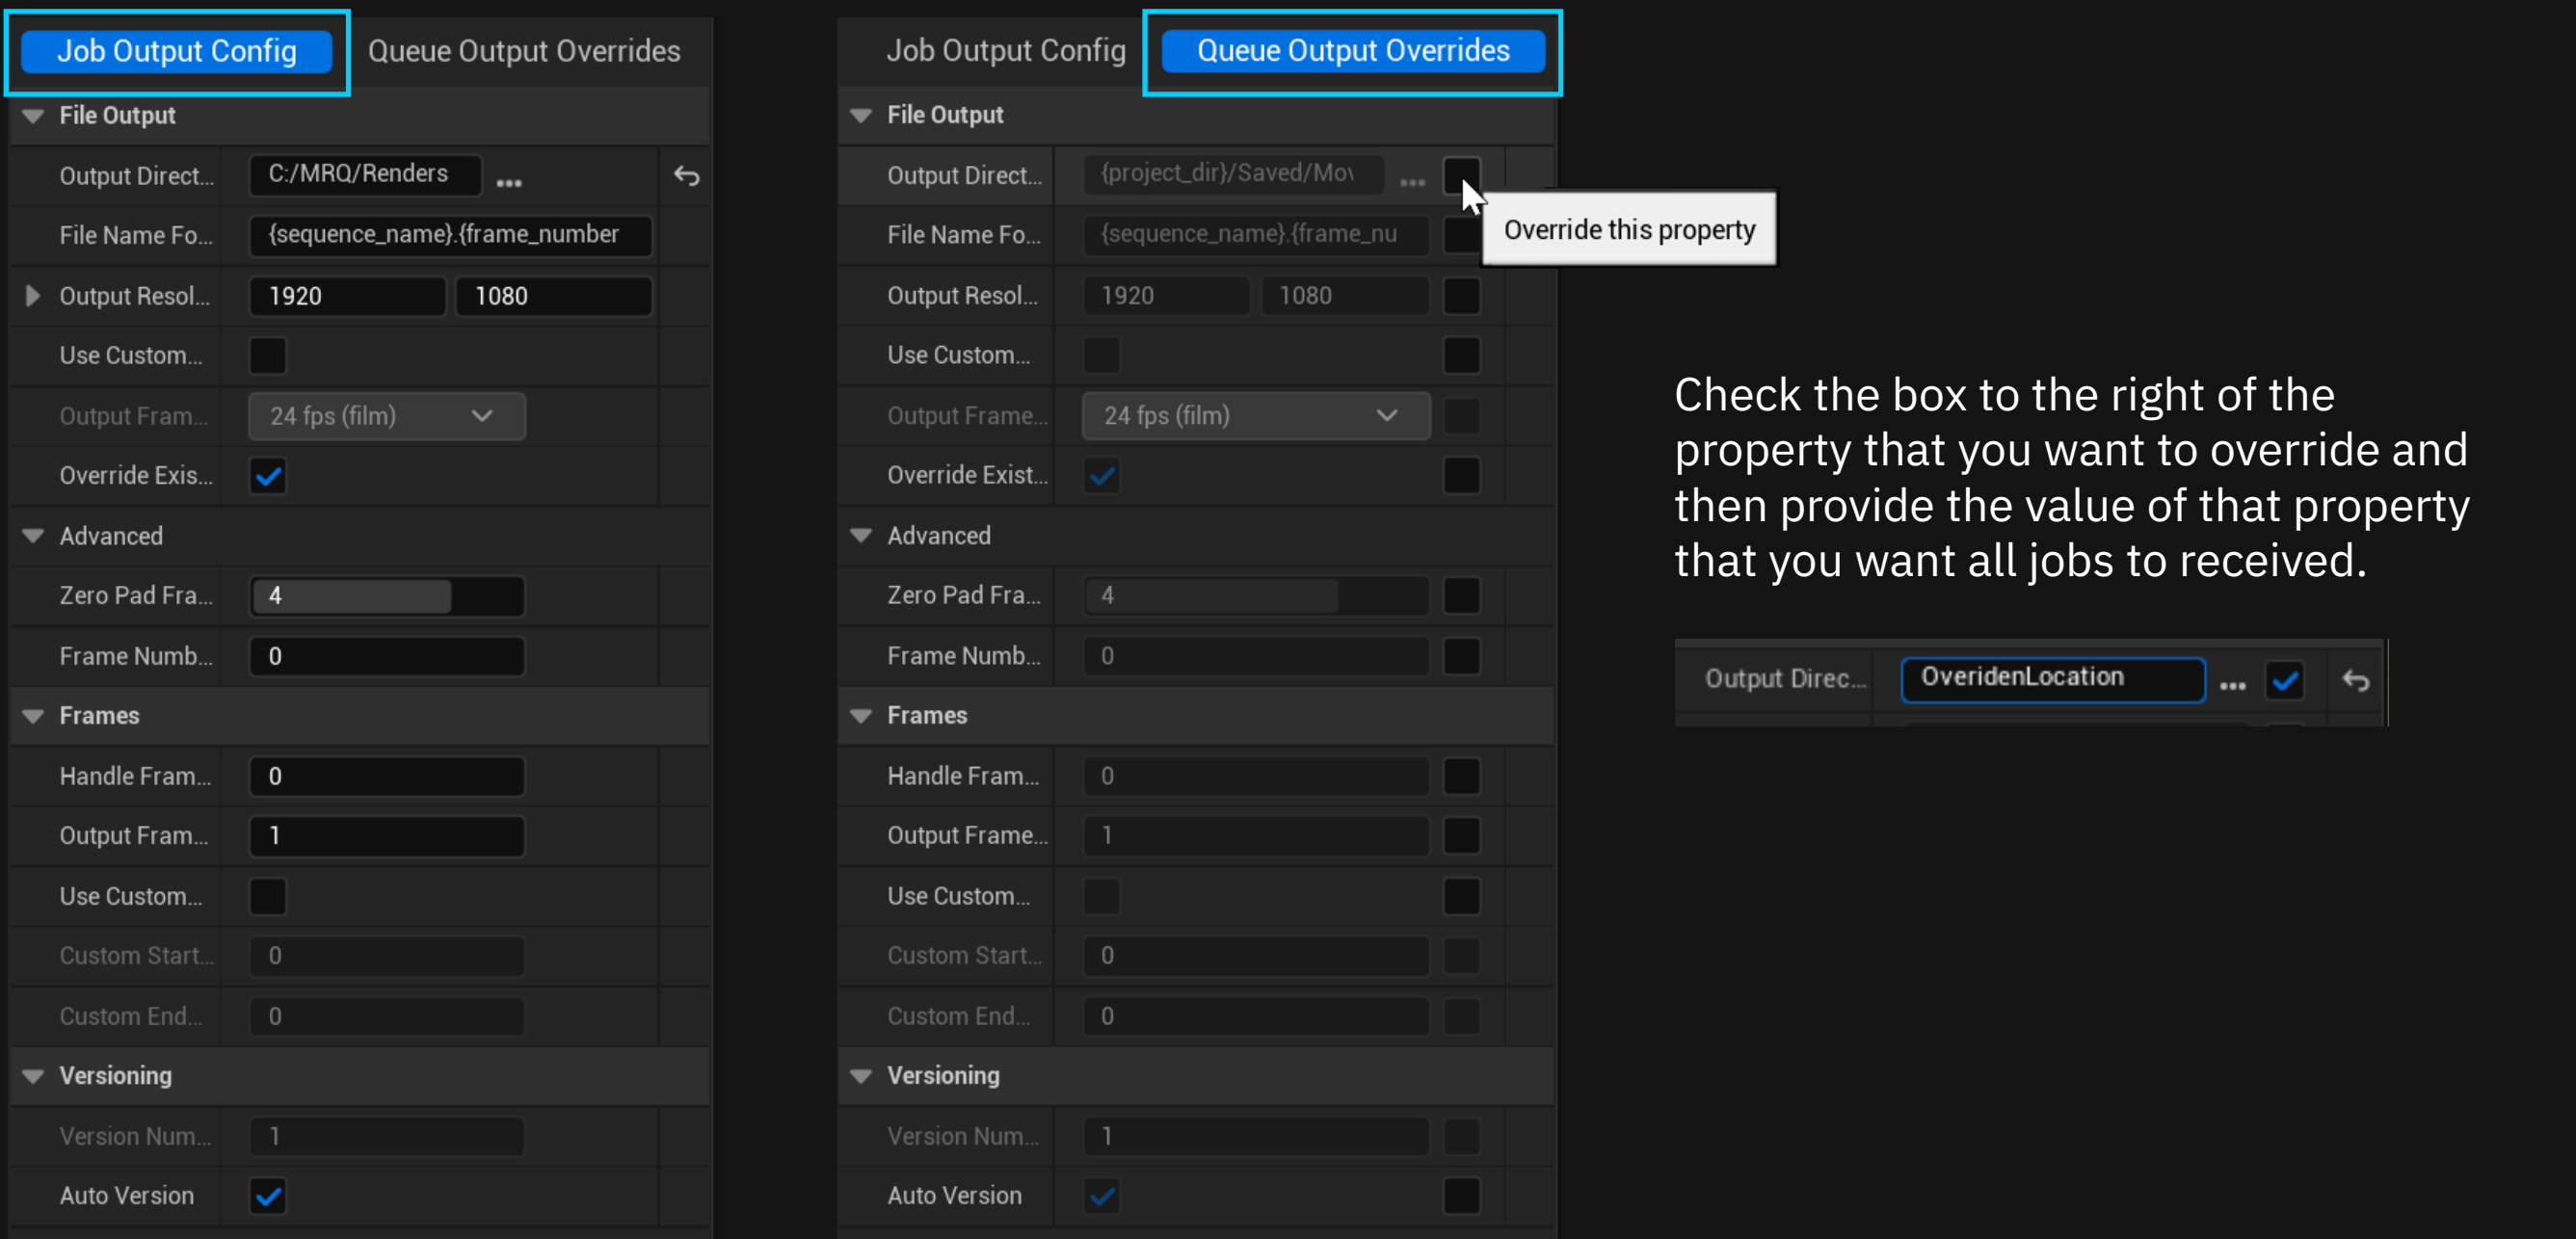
Job Output Config | Queue Output Overrides

File Output
Output Direct... C:/MRQ/Renders ...
File Name Fo... {sequence_name}.{frame_number
Output Resol... 1920 1080
Use Custom...
Output Fram... 24 fps (film)
Override Exis...
Advanced
Zero Pad Fra... 4
Frame Numb... 0
Frames
Handle Fram... 0
Output Fram... 1
Use Custom...
Custom Start... 0
Custom End... 0
Versioning
Version Num... 1
Auto Version

Job Output Config | Queue Output Overrides

File Output
Output Direct... {project_dir}/Saved/Mo\ ...
Override this property
File Name Fo... {sequence_name}.{frame_nu
Output Resol... 1920 1080
Use Custom...
Output Frame... 24 fps (film)
Override Exist...
Advanced
Zero Pad Fra... 4
Frame Numb... 0
Frames
Handle Fram... 0
Output Frame... 1
Use Custom...
Custom Start... 0
Custom End... 0
Versioning
Version Num... 1
Auto Version

Check the box to the right of the property that you want to override and then provide the value of that property that you want all jobs to received.

Output Direc... OveridenLocation ...